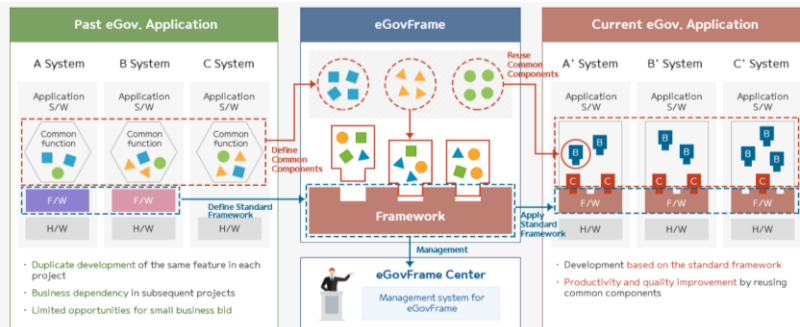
Past eGov. Application

A System
B System
C System

Application S/W
Application S/W
Application S/W

Common function
Common function
Common function

F/W
F/W
F/W

H/W
H/W
H/W

• Duplicate development of the same feature in each project
• Business dependency in subsequent projects
• Limited opportunities for small business bid

eGovFrame

Reuse Common Components

Define Common Components

Define Standard Framework

Framework

Apply Standard Framework

Management

eGovFrame Center

Management system for eGovFrame

Current eGov. Application

A' System
B' System
C' System

Application S/W
Application S/W
Application S/W

B
B
B
B
B
B
B
B

C
C
C
C
C
C

F/W
F/W
F/W

H/W
H/W
H/W

• Development based on the standard framework
• Productivity and quality improvement by reusing common components